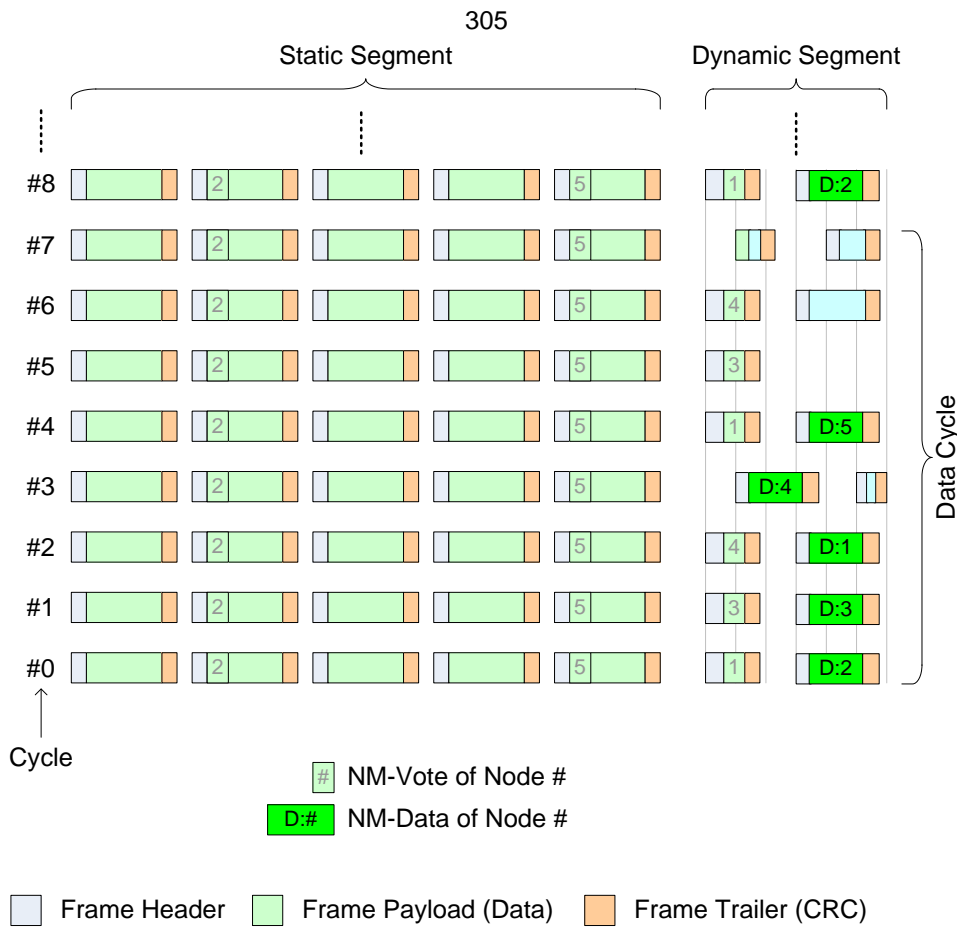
305

Static Segment

Dynamic Segment

#8 2 5 1 D:2

#7 2 5

#6 2 5 4

#5 2 5 3

#4 2 5 1 D:5

#3 2 5 D:4

#2 2 5 4 D:1

#1 2 5 3 D:3

#0 2 5 1 D:2

Data Cycle

Cycle

# NM-Vote of Node #

D:# NM-Data of Node #

Frame Header Frame Payload (Data) Frame Trailer (CRC)